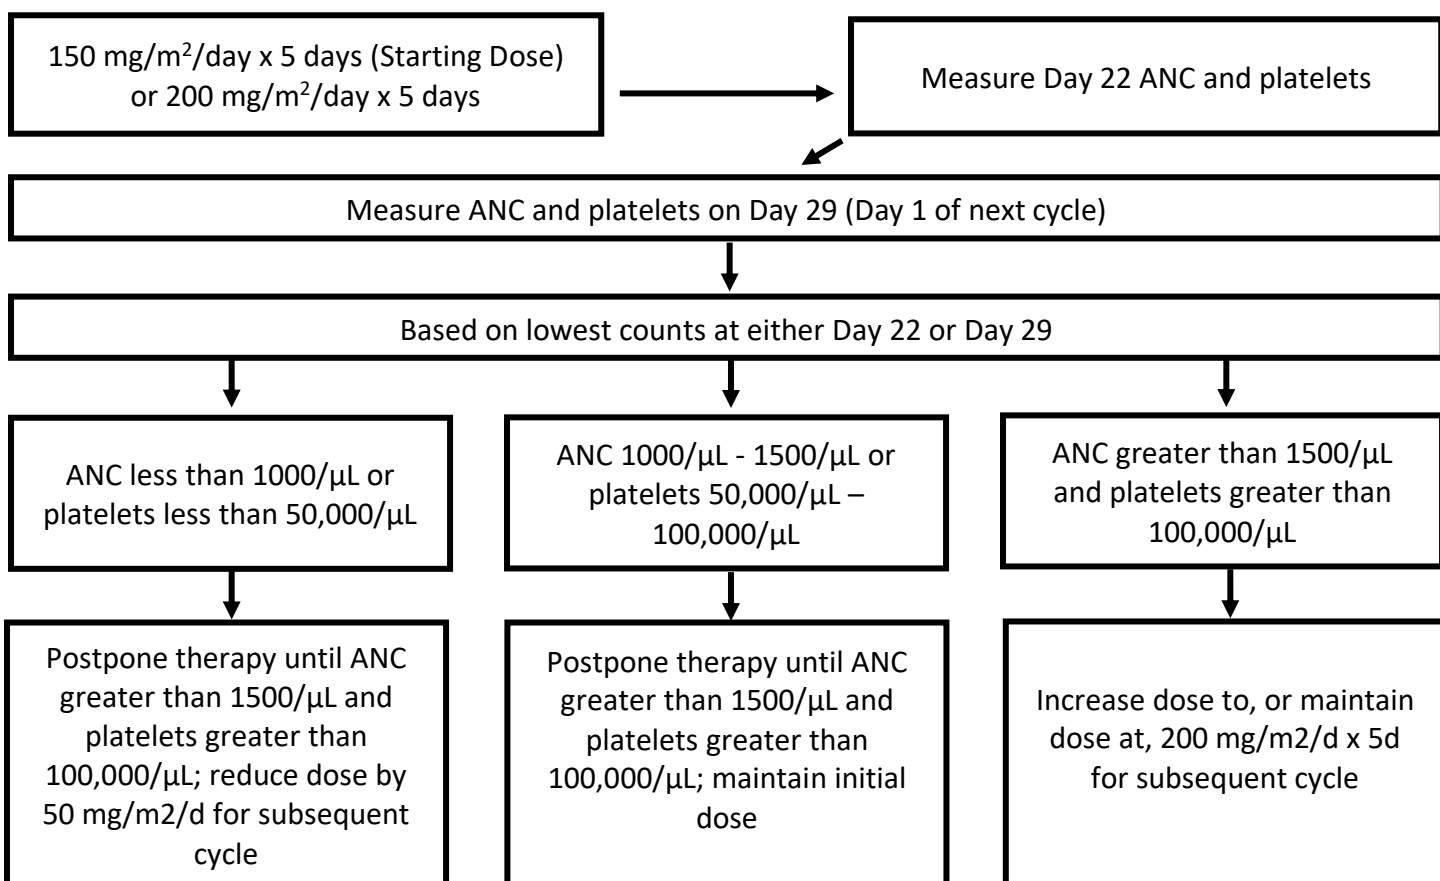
150 mg/m$^2$/day x 5 days (Starting Dose) or 200 mg/m$^2$/day x 5 days

Measure Day 22 ANC and platelets

Measure ANC and platelets on Day 29 (Day 1 of next cycle)

Based on lowest counts at either Day 22 or Day 29

ANC less than 1000/µL or platelets less than 50,000/µL

ANC 1000/µL - 1500/µL or platelets 50,000/µL – 100,000/µL

ANC greater than 1500/µL and platelets greater than 100,000/µL

Postpone therapy until ANC greater than 1500/µL and platelets greater than 100,000/µL; reduce dose by 50 mg/m2/d for subsequent cycle

Postpone therapy until ANC greater than 1500/µL and platelets greater than 100,000/µL; maintain initial dose

Increase dose to, or maintain dose at, 200 mg/m2/d x 5d for subsequent cycle